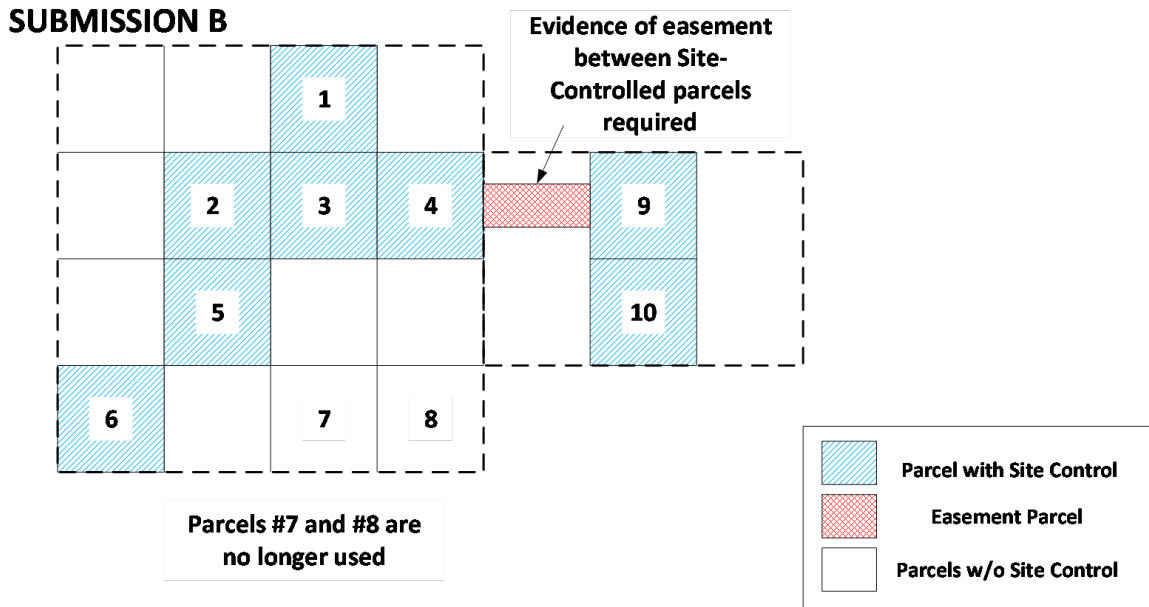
SUBMISSION B

Evidence of easement between Site-Controlled parcels required

1

2

3

4

9

5

10

6

7

8

Parcels #7 and #8 are no longer used

Parcel with Site Control

Easement Parcel

Parcels w/o Site Control